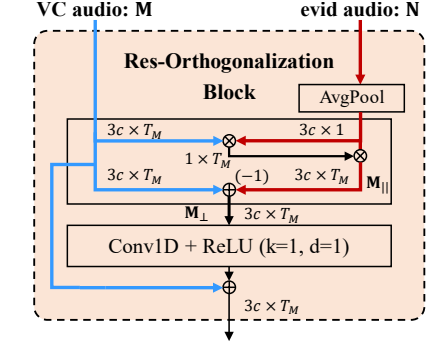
VC audio: M

evid audio: N

Res-Orthogonalization Block

AvgPool

$3c \times T_M$

$3c \times 1$

$1 \times T_M$

$3c \times T_M$

$(-1)$

$3c \times T_M$

$\mathbf{M}_{||}$

$\mathbf{M}_{\perp}$

$3c \times T_M$

Conv1D + ReLU (k=1, d=1)

$3c \times T_M$